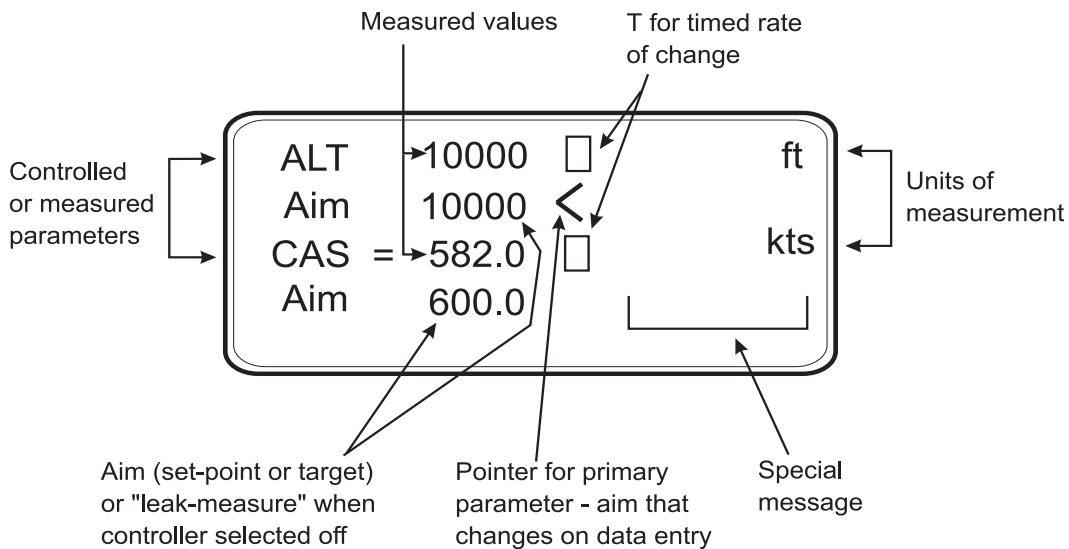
Measured values

T for timed rate of change

Controlled or measured parameters

ALT 10000 ft

Aim 10000 <

CAS = 582.0 kts

Aim 600.0

Units of measurement

Aim (set-point or target) or "leak-measure" when controller selected off

Pointer for primary parameter - aim that changes on data entry

Special message